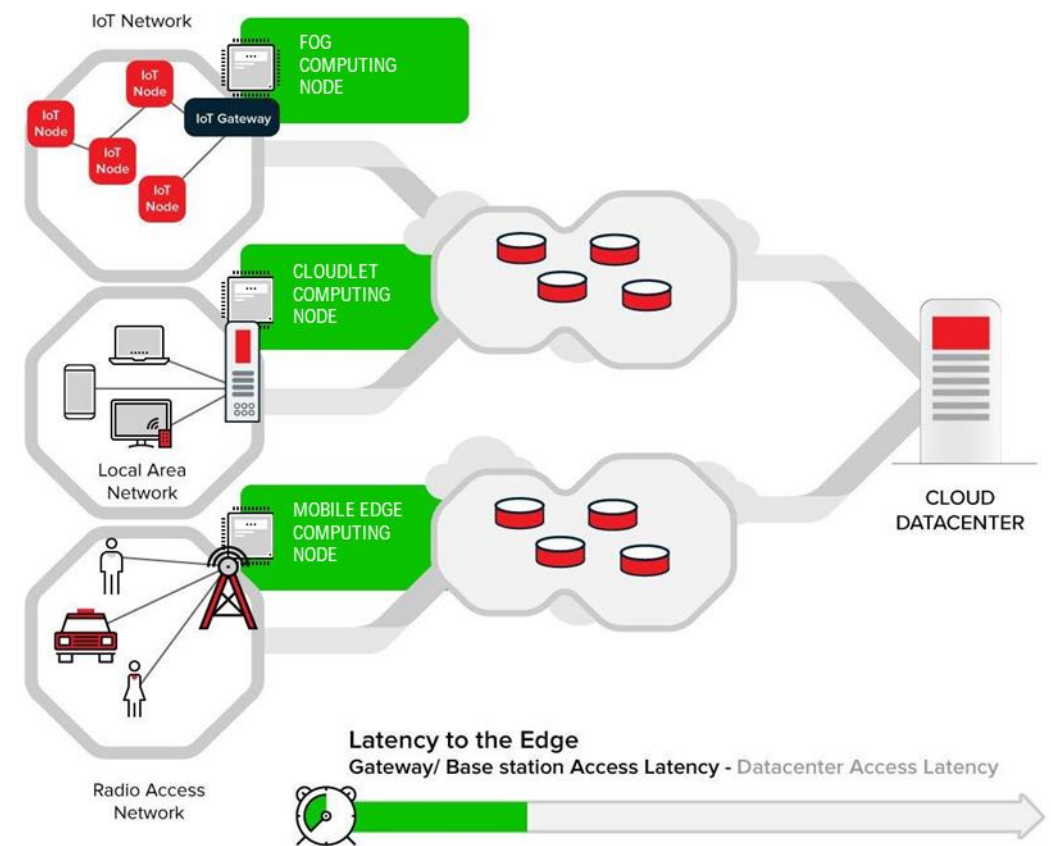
IoT Network

FOG COMPUTING NODE

IoT Node

IoT Node

IoT Node

IoT Node

IoT Gateway

CLOUDLET COMPUTING NODE

Local Area Network

MOBILE EDGE COMPUTING NODE

CLOUD DATACENTER

Radio Access Network

Latency to the Edge

Gateway/ Base station Access Latency - Datacenter Access Latency